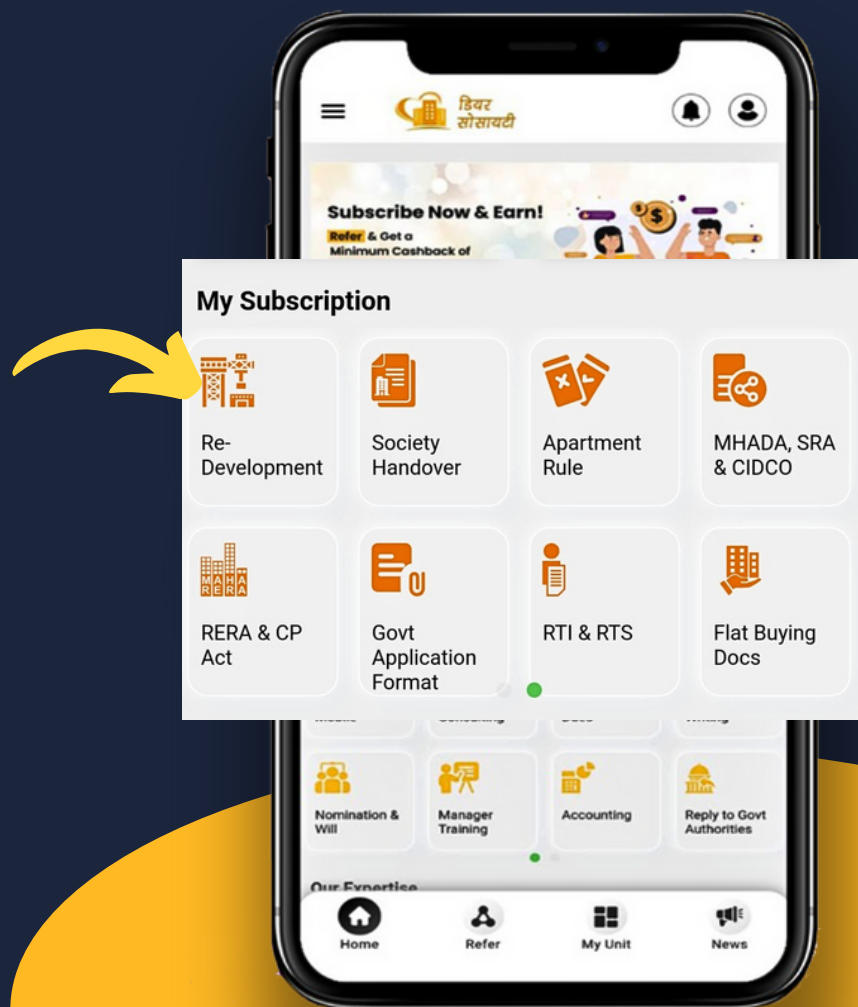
डियर सोसायटी

Subscribe Now & Earn!
Refer & Get a Minimum Cashback of

My Subscription

Re-Development

Society Handover

Apartment Rule

MHADA, SRA & CIDCO

MAHA RERA

RERA & CP Act

Govt Application Format

RTI & RTS

Flat Buying Docs

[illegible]

Nomination & Will

Manager Training

Accounting

Reply to Govt Authorities

Our Expertise

Home

Refer

My Unit

News